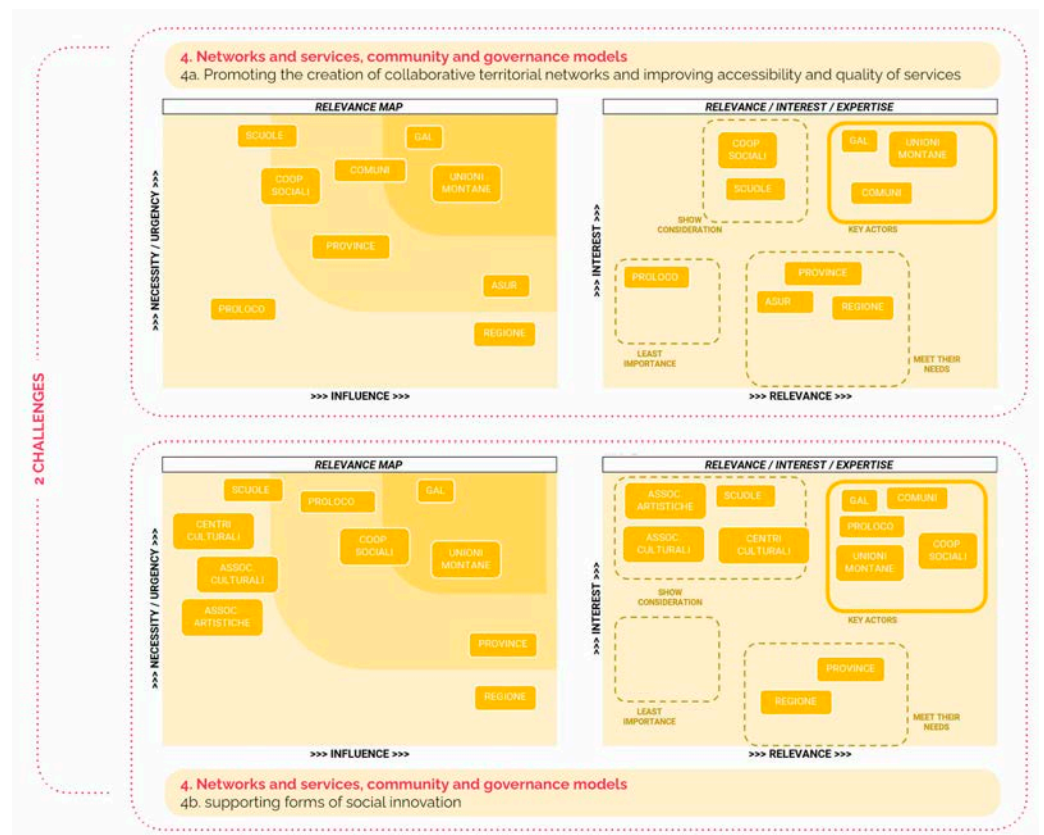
2 CHALLENGES

4. Networks and services, community and governance models
4a. Promoting the creation of collaborative territorial networks and improving accessibility and quality of services

RELEVANCE MAP

>>> NECESSITY / URGENCY >>>

SCUOLE
GAL
COMUNI
COOP SOCIALI
UNIONI MONTANE
PROVINCE
ASUR
PROLOCO
REGIONE

>>> INFLUENCE >>>

RELEVANCE / INTEREST / EXPERTISE

>>> INTEREST >>>

COOP SOCIALI
SCUOLE
SHOW CONSIDERATION
GAL
UNIONI MONTANE
COMUNI
KEY ACTORS
PROLOCO
LEAST IMPORTANCE
PROVINCE
ASUR
REGIONE
MEET THEIR NEEDS

>>> RELEVANCE >>>

RELEVANCE MAP

>>> NECESSITY / URGENCY >>>

SCUOLE
PROLOCO
GAL
CENTRI CULTURALI
COOP SOCIALI
UNIONI MONTANE
ASSOC. CULTURALI
ASSOC. ARTISTICHE
PROVINCE
REGIONE

>>> INFLUENCE >>>

RELEVANCE / INTEREST / EXPERTISE

>>> INTEREST >>>

ASSOC. ARTISTICHE
SCUOLE
ASSOC. CULTURALI
CENTRI CULTURALI
SHOW CONSIDERATION
GAL
COMUNI
PROLOCO
UNIONI MONTANE
COOP SOCIALI
KEY ACTORS
LEAST IMPORTANCE
PROVINCE
REGIONE
MEET THEIR NEEDS

>>> RELEVANCE >>>

4. Networks and services, community and governance models
4b. supporting forms of social innovation